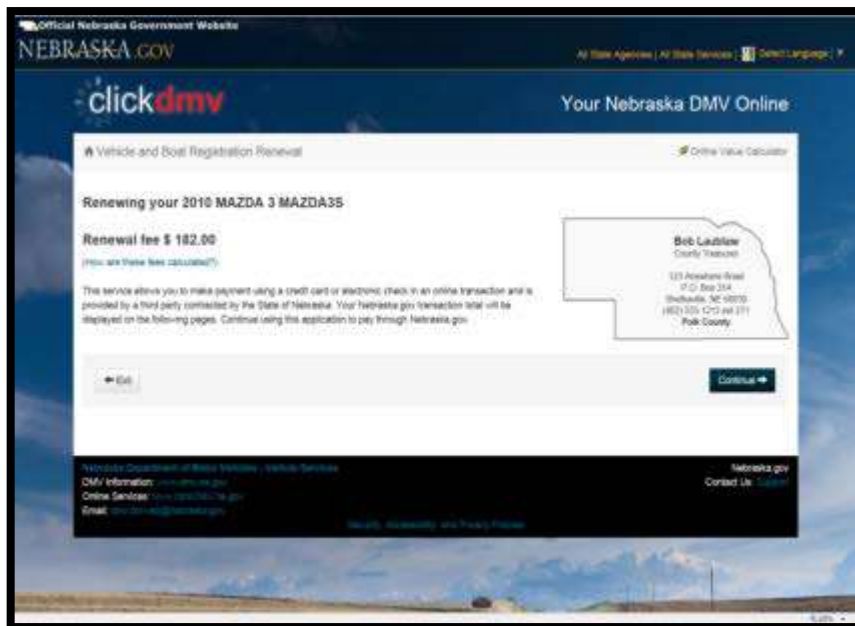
Official Nebraska Government Website

NEBRASKA.GOV

All State Agencies | All State Services | Select Language

clickdmv

Your Nebraska DMV Online

Vehicle and Boat Registration Renewal

Online Value Calculator

Renewing your 2010 MAZDA 3 MAZDA3S

Renewal fee $ 182.00

(How are these fees calculated?)

This service allows you to make payment using a credit card or electronic check in an online transaction and is provided by a third party contracted by the State of Nebraska. Your Nebraska.gov transaction total will be displayed on the following pages. Continue using this application to pay through Nebraska.gov.

Bob Laublaw
County Treasurer
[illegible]
P.O. Box 314
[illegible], NE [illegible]
(402) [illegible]
Polk County

Exit

Continue

Nebraska Department of Motor Vehicles - Vehicle Services
DMV Information: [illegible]
Online Services: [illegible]
Email: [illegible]

Security, Accessibility, and Privacy Policies

Nebraska.gov
Contact Us: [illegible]